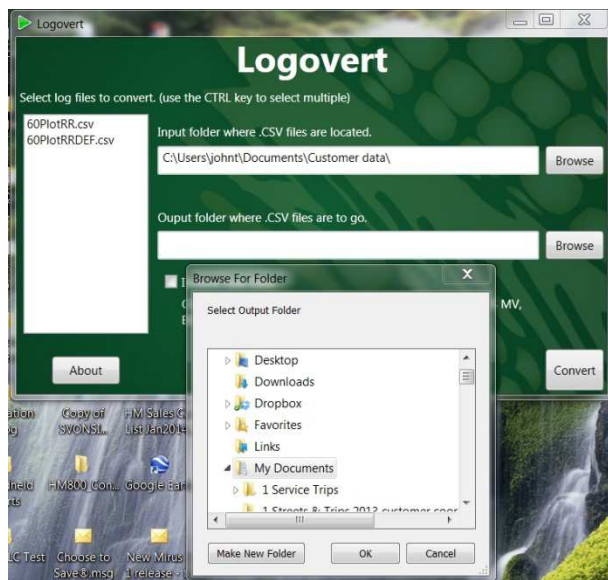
Logovert

Logovert

Select log files to convert. (use the CTRL key to select multiple)

60PlotRR.csv
60PlotRRDEF.csv

Input folder where .CSV files are located.

C:\Users\johnt\Documents\Customer data\

Browse

Ouput folder where .CSV files are to go.

Browse

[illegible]

MV,

About

Convert

Browse For Folder

Select Output Folder

Desktop
Downloads
Dropbox
Favorites
Links
My Documents
1 Service Trips
1 Streets & Trips 2013 customer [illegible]

Make New Folder

OK

Cancel

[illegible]ation
Copy of SVONSI...
HM Sales C... List Jan2014

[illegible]held
HM800_con...
Google Ear...

LC Test
Choose to Save & msg
New Mirus 1 release - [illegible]